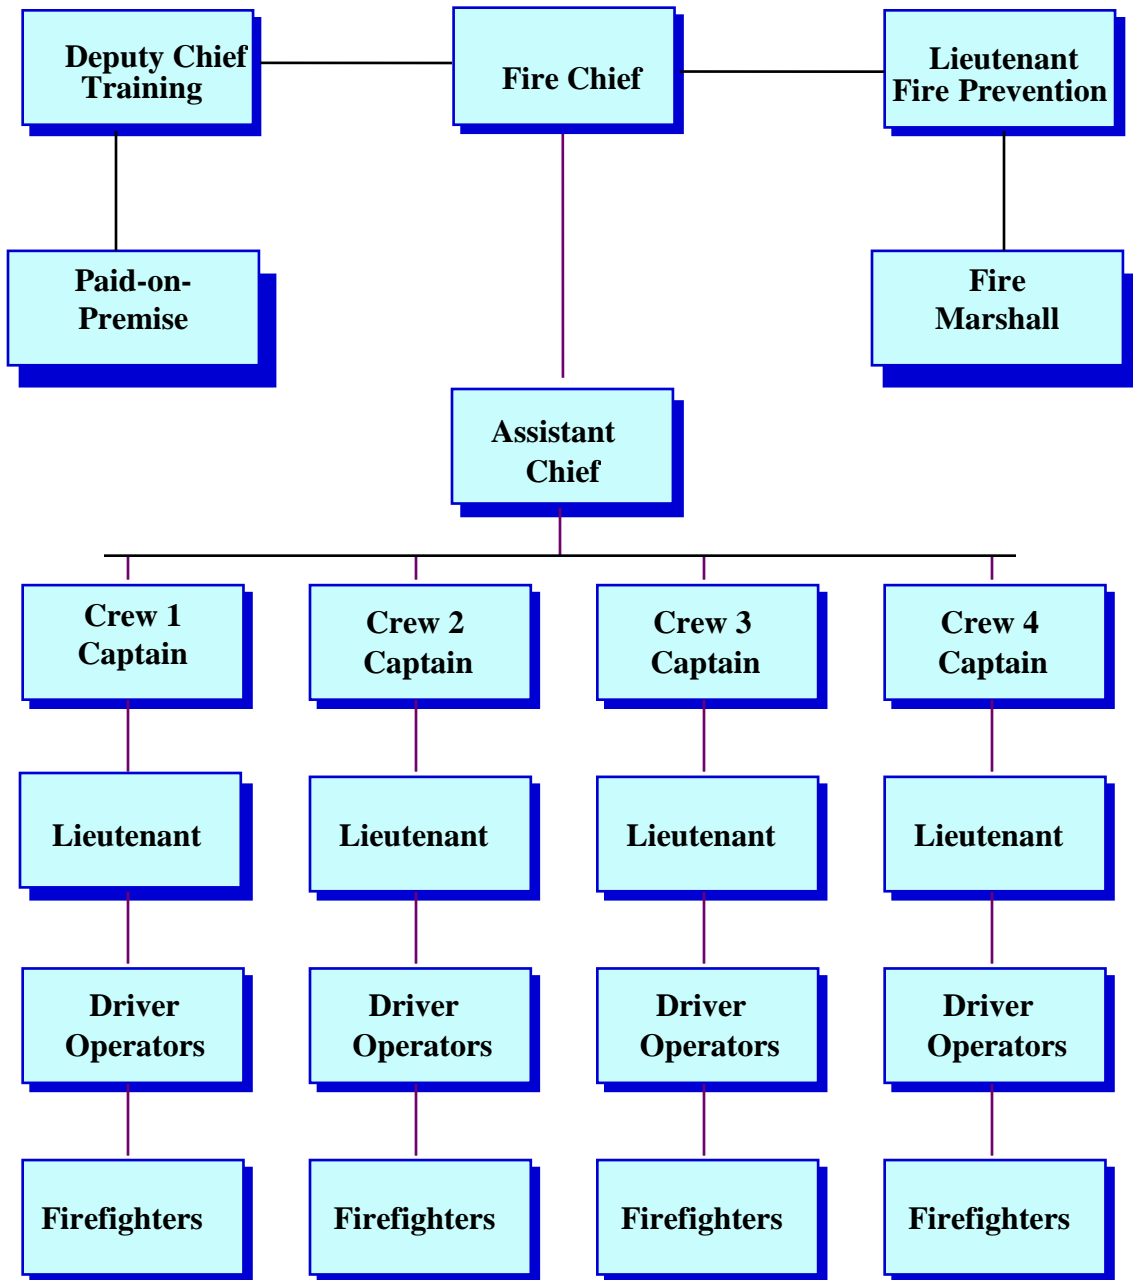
Deputy Chief Training

Fire Chief

Lieutenant Fire Prevention

Paid-on-Premise

Fire Marshall

Assistant Chief

Crew 1 Captain

Crew 2 Captain

Crew 3 Captain

Crew 4 Captain

Lieutenant

Lieutenant

Lieutenant

Lieutenant

Driver Operators

Driver Operators

Driver Operators

Driver Operators

Firefighters

Firefighters

Firefighters

Firefighters